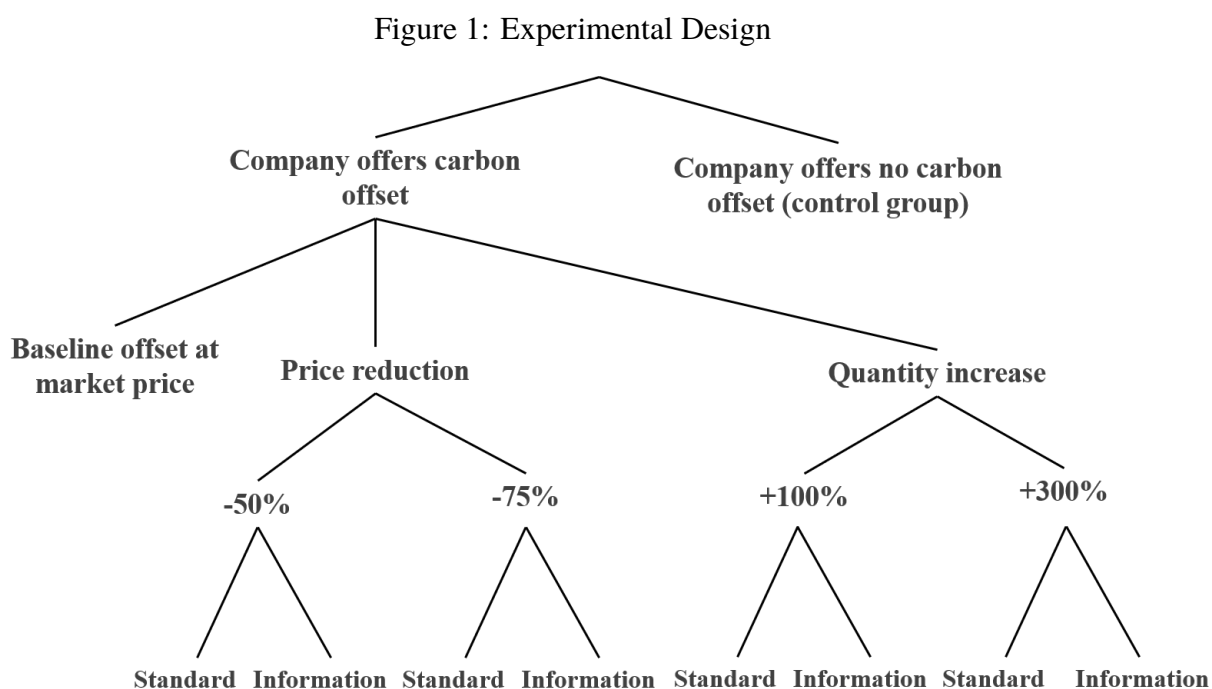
Figure 1: Experimental Design

Company offers carbon offset

Company offers no carbon offset (control group)

Baseline offset at market price

Price reduction

Quantity increase

-50%

-75%

+100%

+300%

Standard Information Standard Information Standard Information Standard Information